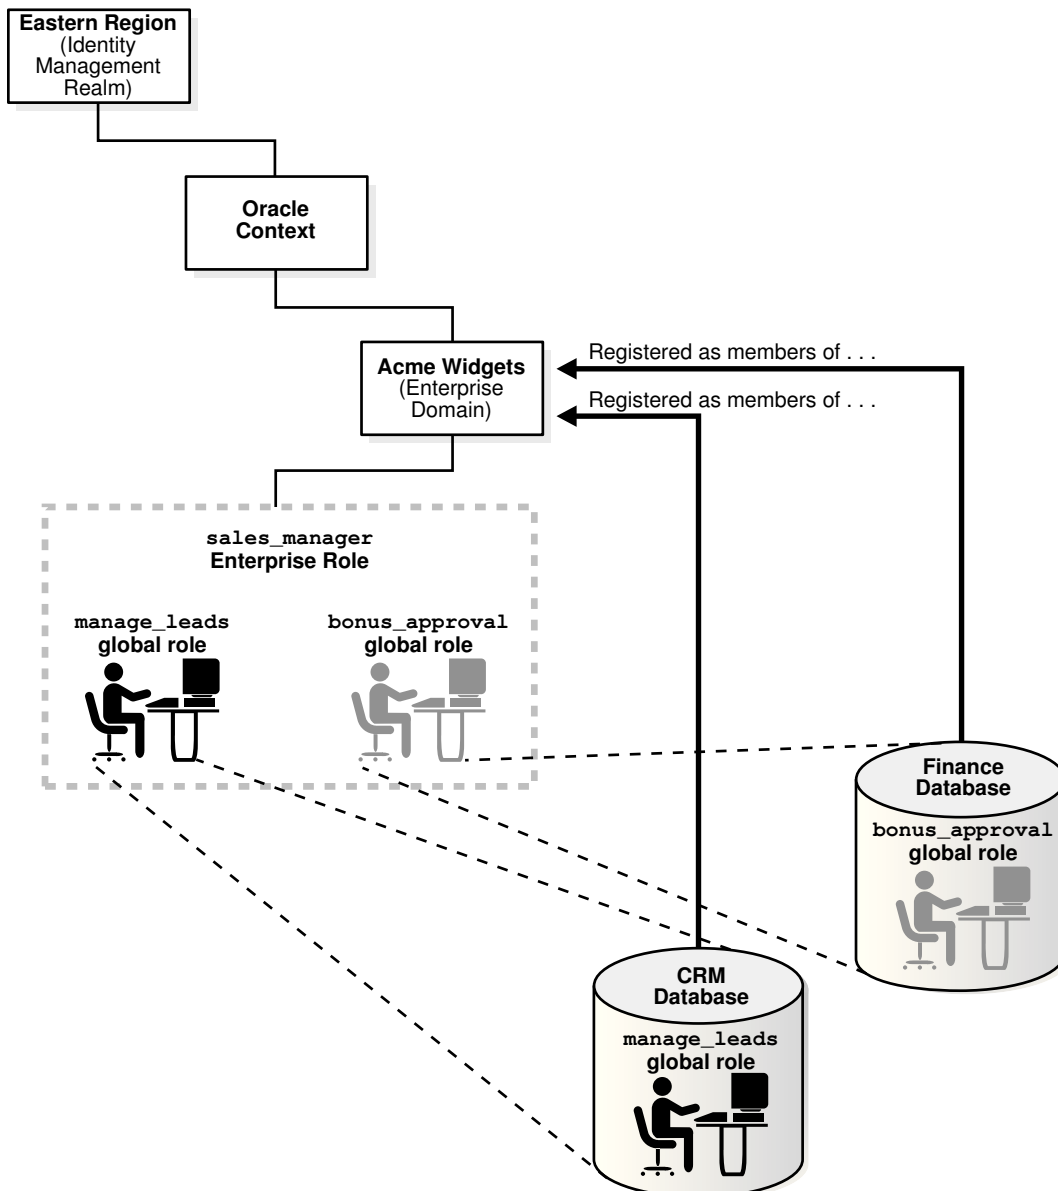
Eastern Region
(Identity Management Realm)

Oracle Context

Acme Widgets
(Enterprise Domain)

Registered as members of . . .

Registered as members of . . .

sales_manager
Enterprise Role

manage_leads
global role

bonus_approval
global role

Finance Database

bonus_approval
global role

CRM Database

manage_leads
global role